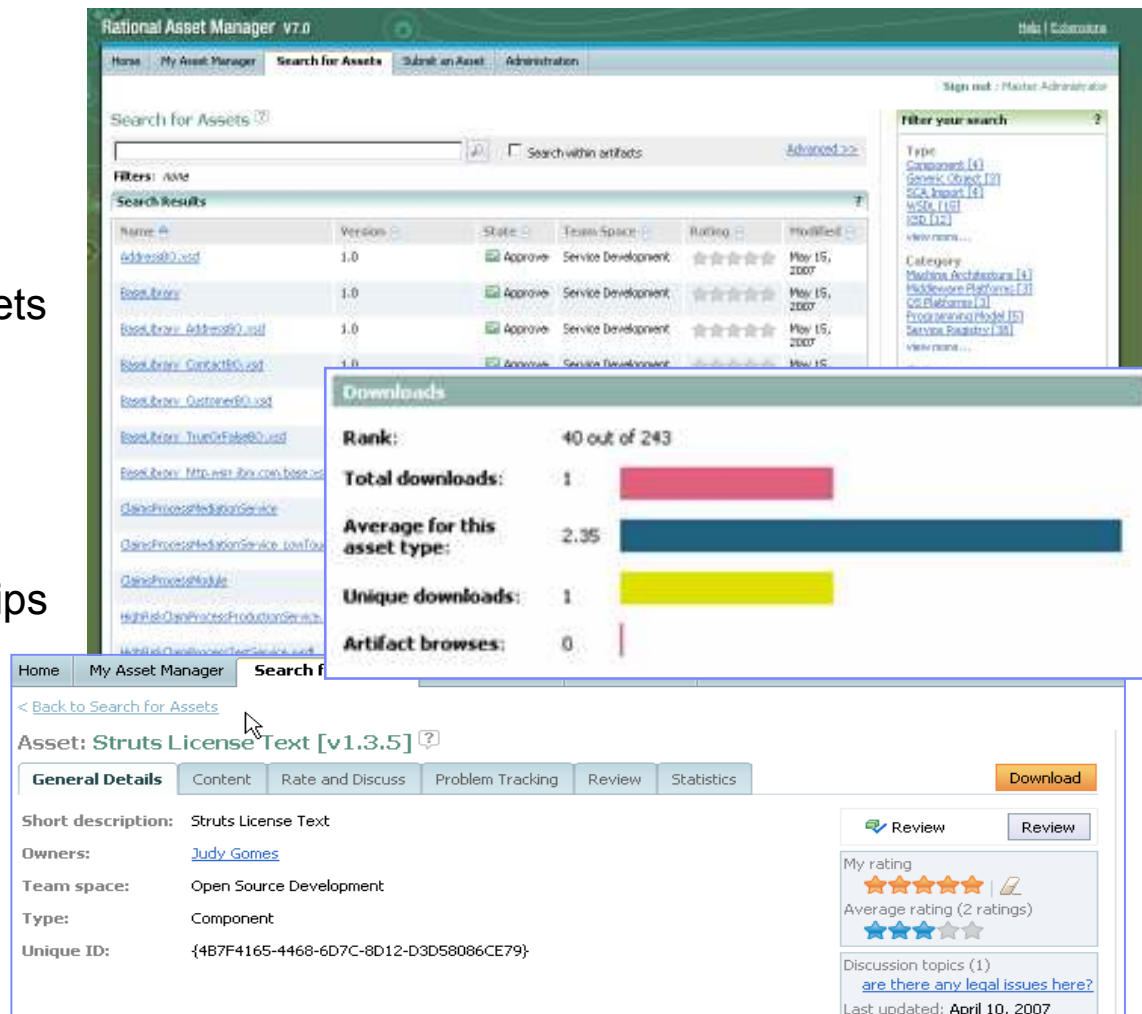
ets

ips

Rational Asset Manager v7.0

Help | Extensions

Home | My Asset Manager | Search for Assets | Submit an Asset | Administration

Sign out : Master Administrator

Search for Assets

Search within artifacts

Advanced >>

Filters: none

Search Results

| Name | Version | State | Team Space | Rating | Modified |
|---|---|---|---|---|---|
| AddressBO.xsd | 1.0 | Approve | Service Development | | May 15, 2007 |
| BaseLibrary | 1.0 | Approve | Service Development | | May 15, 2007 |
| BaseLibrary AddressBO.xsd | 1.0 | Approve | Service Development | | May 15, 2007 |
| BaseLibrary ContactBO.xsd | 1.0 | Approve | Service Development | | May 15, |
| BaseLibrary CustomerBO.xsd | | | | | |
| BaseLibrary TrueOrFalseBO.xsd | | | | | |
| BaseLibrary http-wsr.ibm.com.base.xsd | | | | | |
| ClaimsProcessMediationService | | | | | |
| ClaimsProcessMediationService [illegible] | | | | | |
| ClaimsProcessModule | | | | | |
| HighRiskClaimProcessProductionService | | | | | |
| HighRiskClaimProcessTestService.wsdl | | | | | |

Filter your search

Type
Component [4]
Generic Object [3]
SCA Import [4]
WSDL [15]
XSD [12]
view more...

Category
Machine Architectures [4]
Middleware Platforms [3]
OS Platforms [3]
Programming Model [5]
Service Registry [35]
view more...

Downloads

Rank: 40 out of 243

Total downloads: 1

Average for this asset type: 2.35

Unique downloads: 1

Artifact browses: 0

Home | My Asset Manager | Search f

< Back to Search for Assets

Asset: Struts License Text [v1.3.5]

General Details | Content | Rate and Discuss | Problem Tracking | Review | Statistics

Download

Short description: Struts License Text

Owners: Judy Gomes

Team space: Open Source Development

Type: Component

Unique ID: {4B7F4165-4468-6D7C-8D12-D3D58086CE79}

Review

Review

My rating

Average rating (2 ratings)

Discussion topics (1)
are there any legal issues here?

Last updated: April 10, 2007